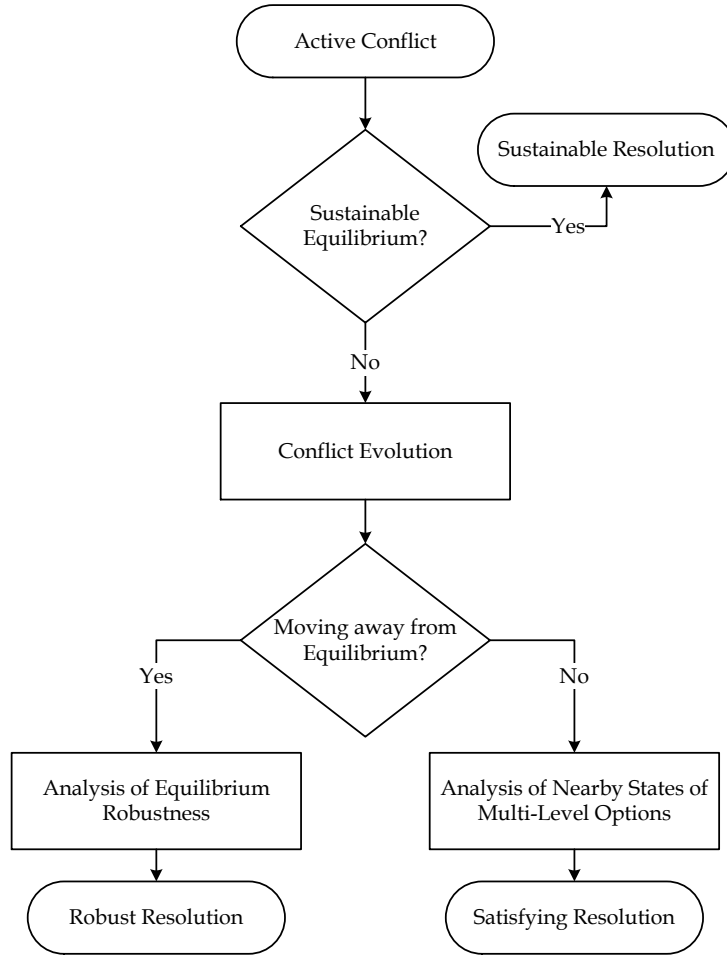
Active Conflict

Sustainable Resolution

Sustainable Equilibrium?

Yes

No

Conflict Evolution

Moving away from Equilibrium?

Yes

No

Analysis of Equilibrium Robustness

Analysis of Nearby States of Multi-Level Options

Robust Resolution

Satisfying Resolution